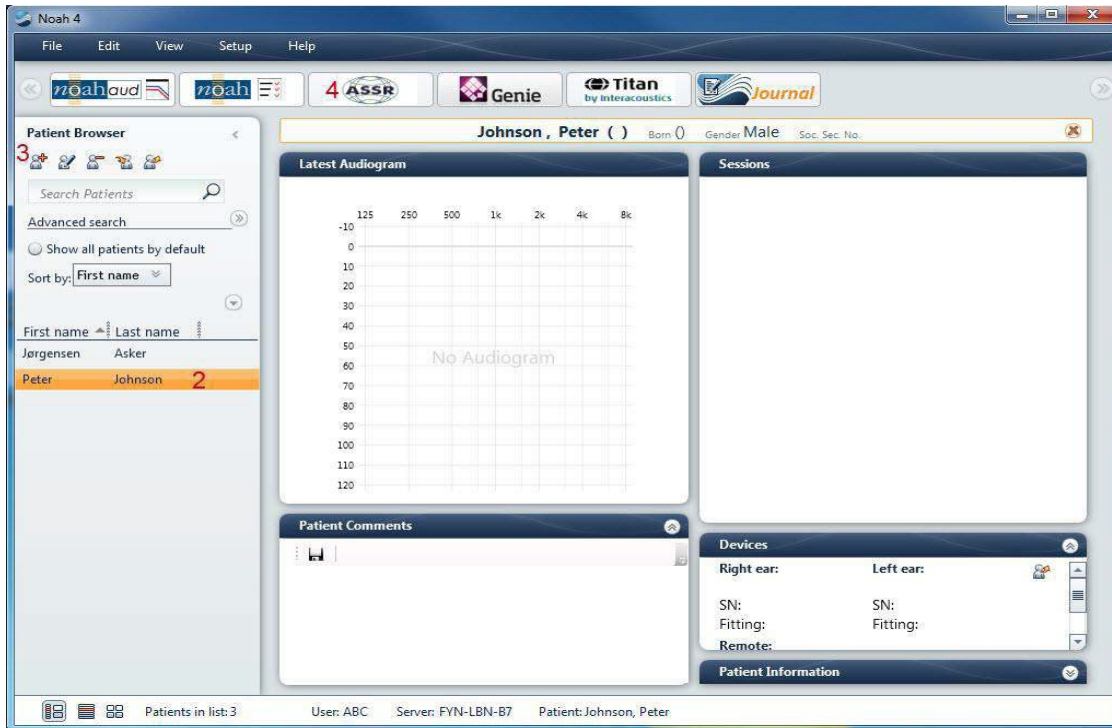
Noah 4

File Edit View Setup Help

noahaud noah 4 ASSR Genie Titan by Interacoustics Journal

Patient Browser

3

Search Patients

Advanced search

Show all patients by default

Sort by: First name

| First name | Last name |
|---|---|
| Jørgensen | Asker |
| Peter | Johnson 2 |

Johnson , Peter ( ) Born () Gender Male Soc. Sec. No.

Latest Audiogram

125 250 500 1k 2k 4k 8k

-10 0 10 20 30 40 50 60 70 80 90 100 110 120

No Audiogram

Sessions

Patient Comments

Devices

Right ear: Left ear:

SN: SN:

Fitting: Fitting:

Remote:

Patient Information

Patients in list: 3 User: ABC Server: FYN-LBN-B7 Patient: Johnson, Peter